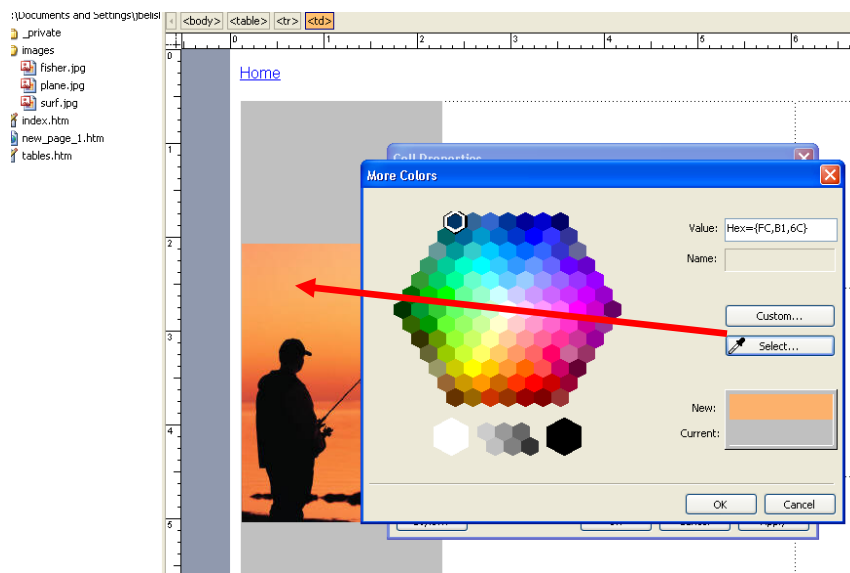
:\Documents and Settings\jbelisl
_private
images
fisher.jpg
plane.jpg
surf.jpg
index.htm
new_page_1.htm
tables.htm

<body> <table> <tr> <td>

0 1 2 3 4 5 6

Home

Cell Properties

More Colors

Value: Hex={FC,B1,6C}
Name:

Custom...
Select...

New:
Current:

OK
Cancel